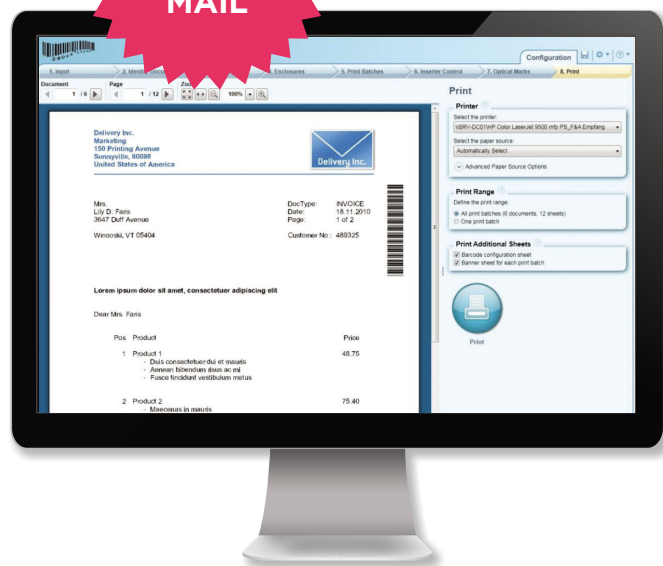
MAIL

Configuration

1. Input
2. Identi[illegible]
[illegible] Enclosures
5. Print Batches
6. Inserter Control
7. Optical Marks
8. Print

Document
1 / 6
Page
1 / 12
Zo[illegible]
100%

Delivery Inc.
Marketing
150 Printing Avenue
Sunnyville, 80080
United States of America

Delivery Inc.

Mrs.
Lily D. Faris
3647 Duff Avenue

Winooski, VT 05404

DocType: INVOICE
Date: 18.11.2010
Page: 1 of 2

Customer No.: 489325

Lorem ipsum dolor sit amet, consectetuer adipiscing elit

Dear Mrs. Faris

| Pos | Product | Price |
|---|---|---|
| 1 | Product 1<br>- Duis consectetuer dui et mauris<br>- Aenean bibendum risus ac mi<br>- Fusce tincidunt vestibulum metus | 48.75 |
| 2 | Product 2<br>- Maecenas in mauris | 75.40 |

Print

Printer
Select the printer:
\\BRV-DC01\HP Color LaserJet 9500 mfp PS_F&A Empfang
Select the paper source:
Automatically Select
Advanced Paper Source Options

Print Range
Define the print range:
All print batches (6 documents, 12 sheets)
One print batch

Print Additional Sheets
Barcode configuration sheet
Banner sheet for each print batch

Print